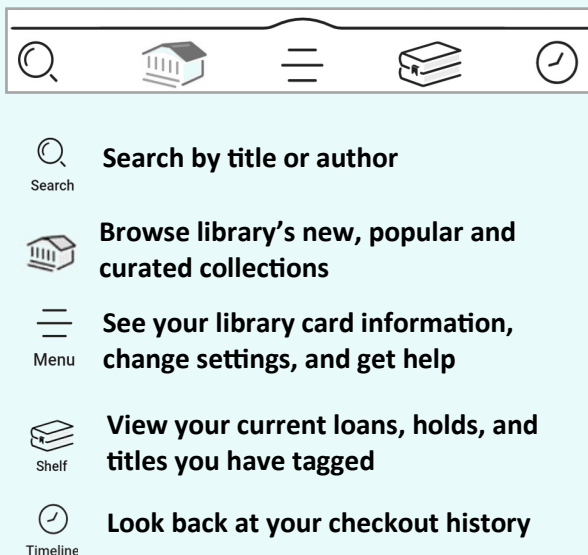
Search

Search by title or author

Browse library's new, popular and curated collections

Menu

See your library card information, change settings, and get help

Shelf

View your current loans, holds, and titles you have tagged

Timeline

Look back at your checkout history